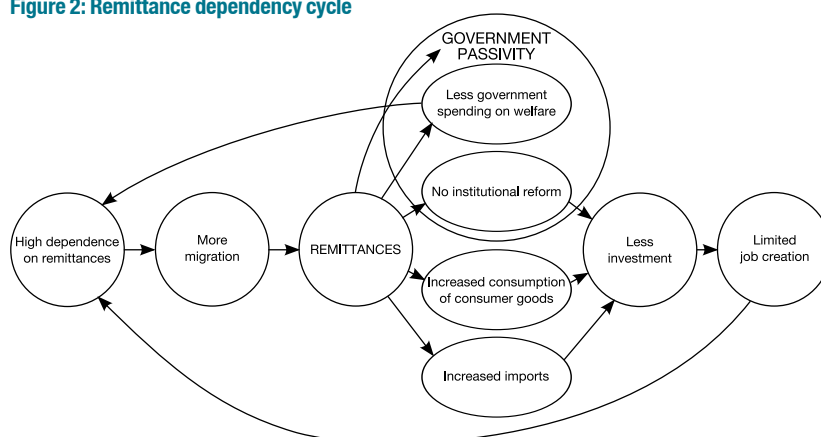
Figure 2: Remittance dependency cycle

GOVERNMENT PASSIVITY

Less government spending on welfare

No institutional reform

High dependence on remittances

More migration

REMITTANCES

Increased consumption of consumer goods

Increased imports

Less investment

Limited job creation